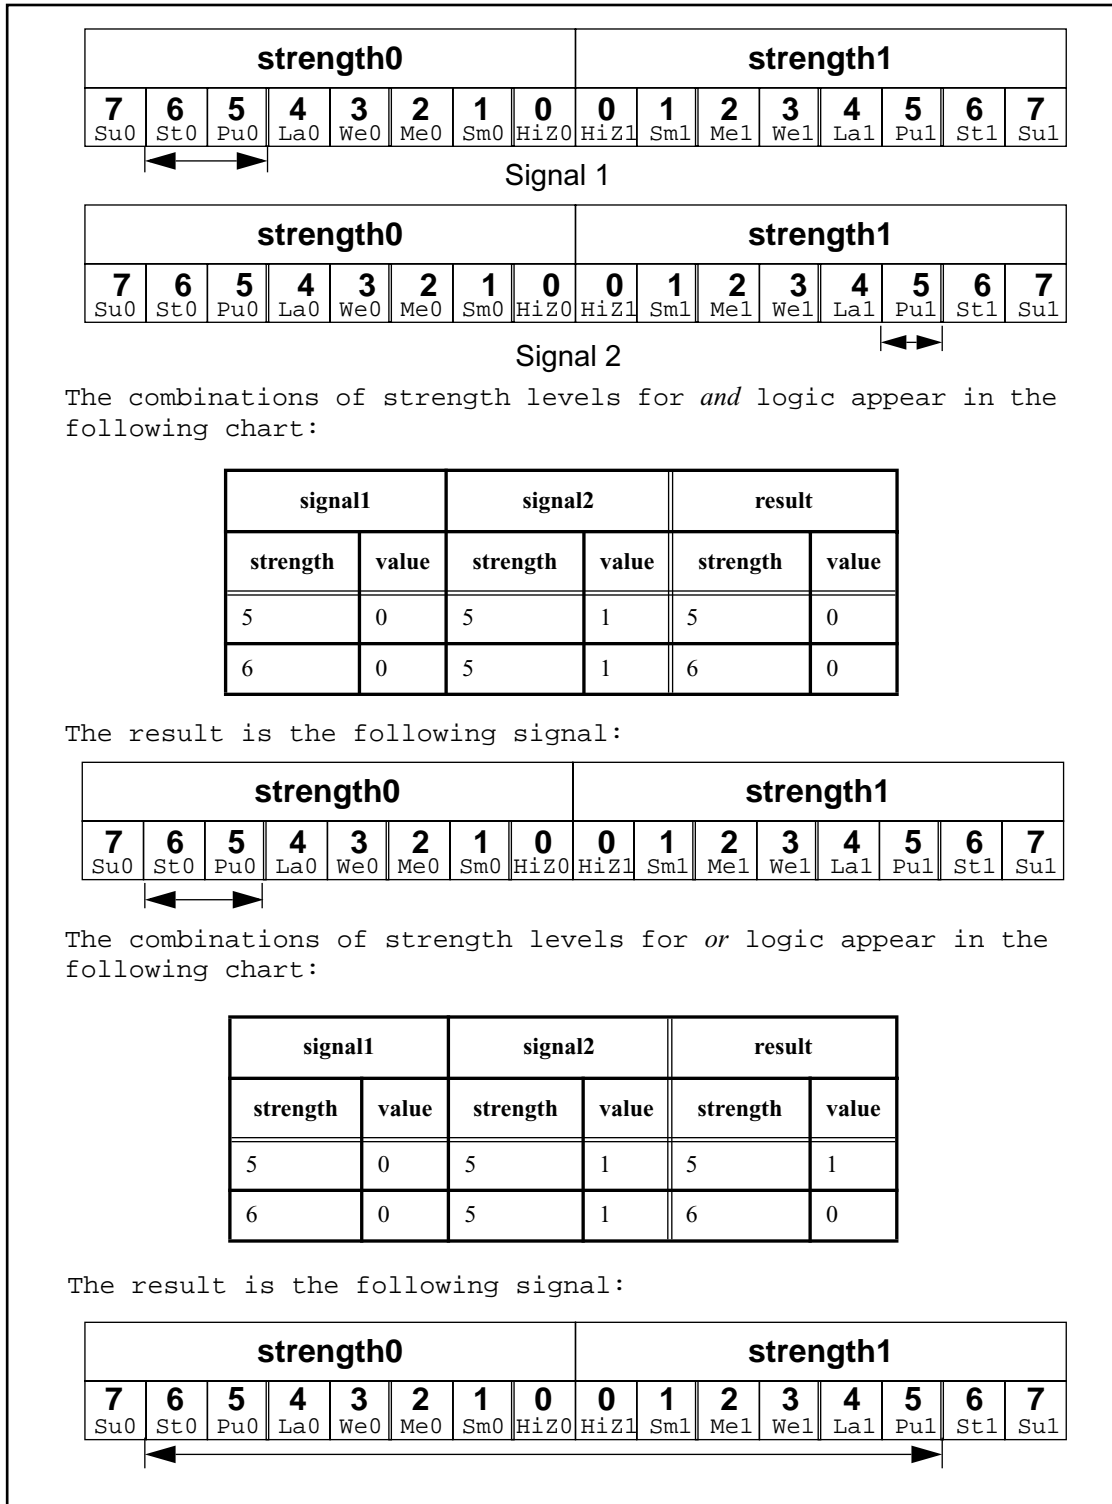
| strength0 | | | | | | | | strength1 | | | | | | | |
|---|---|---|---|---|---|---|---|---|---|---|---|---|---|---|---|
| 7 Su0 | 6 St0 | 5 Pu0 | 4 La0 | 3 We0 | 2 Me0 | 1 Sm0 | 0 HiZ0 | 0 HiZ1 | 1 Sm1 | 2 Me1 | 3 We1 | 4 La1 | 5 Pu1 | 6 St1 | 7 Su1 |

Signal 1

| strength0 | | | | | | | | strength1 | | | | | | | |
|---|---|---|---|---|---|---|---|---|---|---|---|---|---|---|---|
| 7 Su0 | 6 St0 | 5 Pu0 | 4 La0 | 3 We0 | 2 Me0 | 1 Sm0 | 0 HiZ0 | 0 HiZ1 | 1 Sm1 | 2 Me1 | 3 We1 | 4 La1 | 5 Pu1 | 6 St1 | 7 Su1 |

Signal 2

The combinations of strength levels for *and* logic appear in the following chart:

| signal1 | | signal2 | | result | |
|---|---|---|---|---|---|
| strength | value | strength | value | strength | value |
| 5 | 0 | 5 | 1 | 5 | 0 |
| 6 | 0 | 5 | 1 | 6 | 0 |

The result is the following signal:

| strength0 | | | | | | | | strength1 | | | | | | | |
|---|---|---|---|---|---|---|---|---|---|---|---|---|---|---|---|
| 7 Su0 | 6 St0 | 5 Pu0 | 4 La0 | 3 We0 | 2 Me0 | 1 Sm0 | 0 HiZ0 | 0 HiZ1 | 1 Sm1 | 2 Me1 | 3 We1 | 4 La1 | 5 Pu1 | 6 St1 | 7 Su1 |

The combinations of strength levels for *or* logic appear in the following chart:

| signal1 | | signal2 | | result | |
|---|---|---|---|---|---|
| strength | value | strength | value | strength | value |
| 5 | 0 | 5 | 1 | 5 | 1 |
| 6 | 0 | 5 | 1 | 6 | 0 |

The result is the following signal:

| strength0 | | | | | | | | strength1 | | | | | | | |
|---|---|---|---|---|---|---|---|---|---|---|---|---|---|---|---|
| 7 Su0 | 6 St0 | 5 Pu0 | 4 La0 | 3 We0 | 2 Me0 | 1 Sm0 | 0 HiZ0 | 0 HiZ1 | 1 Sm1 | 2 Me1 | 3 We1 | 4 La1 | 5 Pu1 | 6 St1 | 7 Su1 |